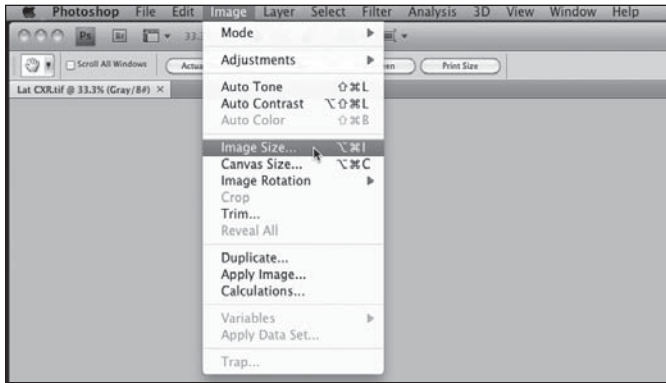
Photoshop File Edit Image Layer Select Filter Analysis 3D View Window Help

Ps Br 33.3

Scroll All Windows Actua een Print Size

Lat CXR.tif @ 33.3% (Gray/8#) ×

Mode

Adjustments

Auto Tone ⇧⌘L
Auto Contrast ⌥⇧⌘L
Auto Color ⇧⌘B

Image Size... ⌥⌘I
Canvas Size... ⌥⌘C
Image Rotation
Crop
Trim...
Reveal All

Duplicate...
Apply Image...
Calculations...

Variables
Apply Data Set...

Trap...